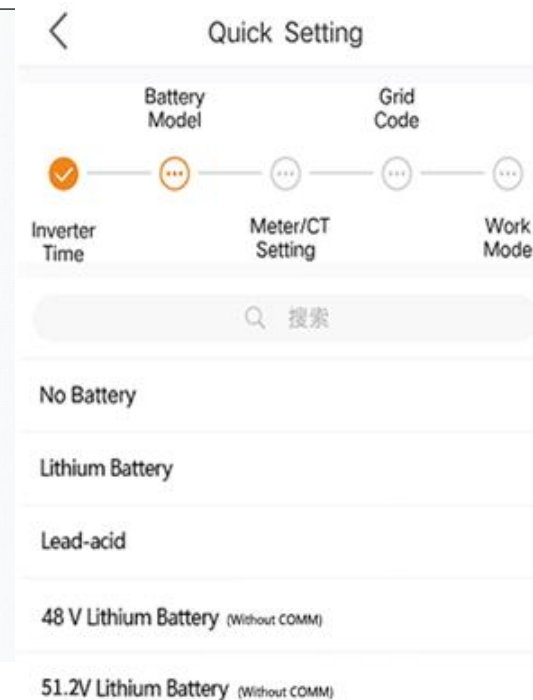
<

Quick Setting

Battery Model

Grid Code

Inverter Time

Meter/CT Setting

Work Mode

搜索

No Battery

Lithium Battery

Lead-acid

48 V Lithium Battery (Without COMM)

51.2V Lithium Battery (Without COMM)